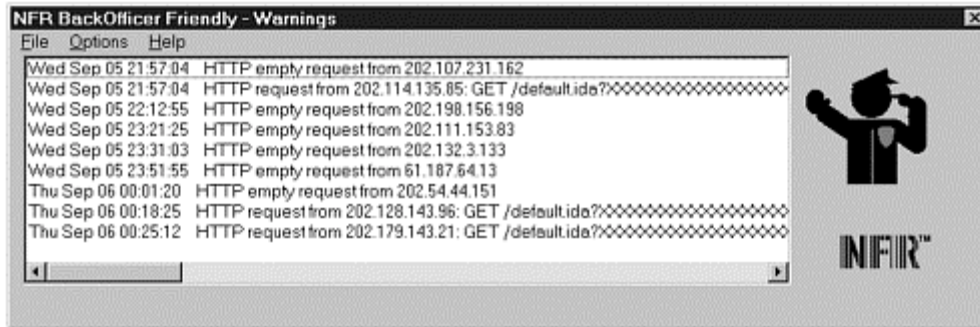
NFR BackOfficer Friendly - Warnings

File Options Help

Wed Sep 05 21:57:04 HTTP empty request from 202.107.231.162
Wed Sep 05 21:57:04 HTTP request from 202.114.135.85: GET /default.ida?XXXXXXXXXXXXXXXX
Wed Sep 05 22:12:55 HTTP empty request from 202.198.156.198
Wed Sep 05 23:21:25 HTTP empty request from 202.111.153.83
Wed Sep 05 23:31:03 HTTP empty request from 202.132.3.133
Wed Sep 05 23:51:55 HTTP empty request from 61.187.64.13
Thu Sep 06 00:01:20 HTTP empty request from 202.54.44.151
Thu Sep 06 00:18:25 HTTP request from 202.128.143.96: GET /default.ida?XXXXXXXXXXXXXXXX
Thu Sep 06 00:25:12 HTTP request from 202.179.143.21: GET /default.ida?XXXXXXXXXXXXXXXX

NFR™